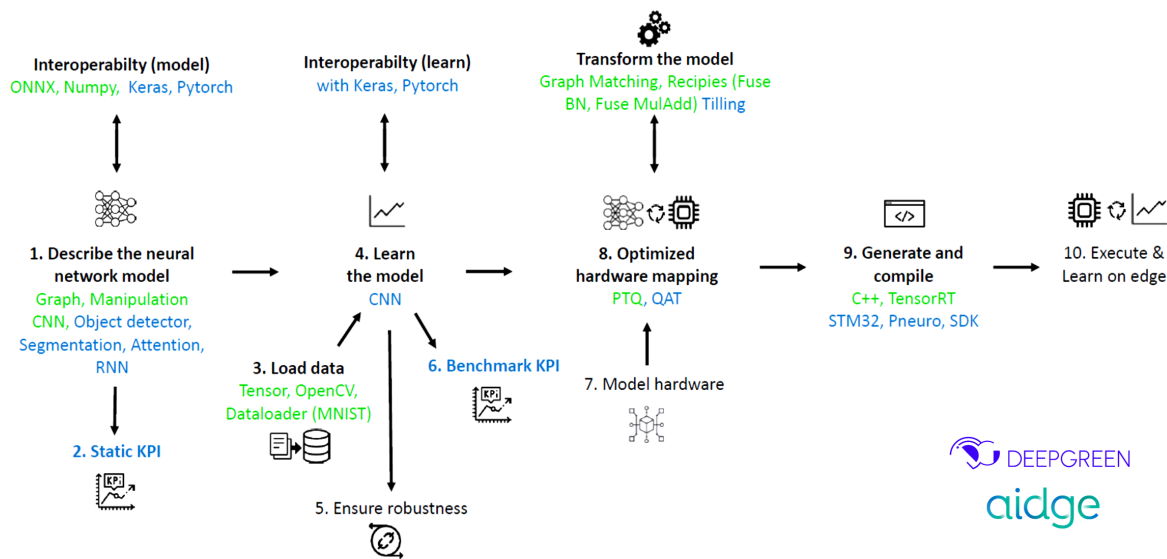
Interoperabilty (model)
ONNX, Numpy, Keras, Pytorch

Interoperabilty (learn)
with Keras, Pytorch

Transform the model
Graph Matching, Recipies (Fuse BN, Fuse MulAdd) Tilling

1. Describe the neural network model
Graph, Manipulation
CNN, Object detector, Segmentation, Attention, RNN

4. Learn the model
CNN

8. Optimized hardware mapping
PTQ, QAT

9. Generate and compile
C++, TensorRT
STM32, Pneuro, SDK

10. Execute & Learn on edge

3. Load data
Tensor, OpenCV, Dataloader (MNIST)

6. Benchmark KPI
KPI

7. Model hardware

2. Static KPI
KPI

5. Ensure robustness

DEEPGREEN
aidge